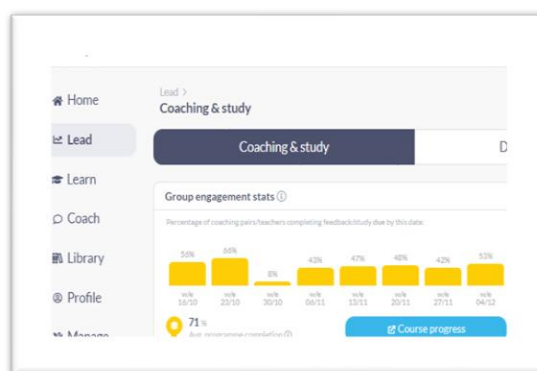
Home
Lead
Learn
Coach
Library
Profile
Manage

Lead >
Coaching & study

Coaching & study
D

Group engagement stats ⓘ

Percentage of coaching pairs/teachers completing feedback/study due by this date:

| 55% | 66% | 8% | 43% | 47% | 48% | 42% | 51% |
|---|---|---|---|---|---|---|---|
| w/e 16/10 | w/e 23/10 | w/e 30/10 | w/e 06/11 | w/e 13/11 | w/e 20/11 | w/e 27/11 | w/e 04/12 |

71%
Avg. programme completion ⓘ

Course progress